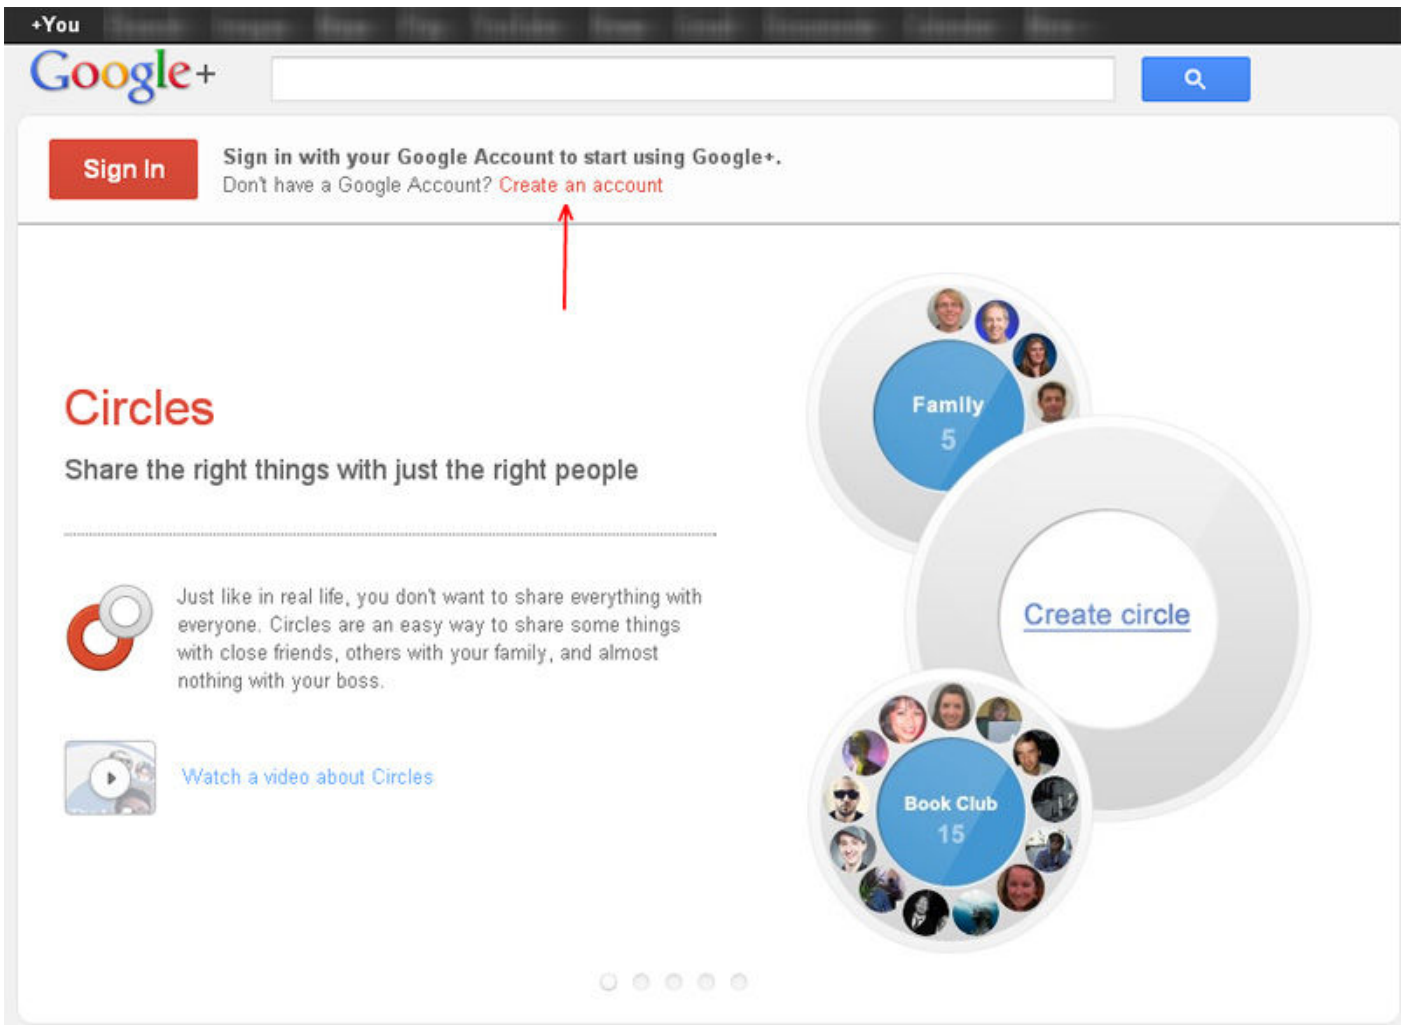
+You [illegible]

Google+

Sign In

Sign in with your Google Account to start using Google+.
Don't have a Google Account? Create an account

Circles

Share the right things with just the right people

Just like in real life, you don't want to share everything with everyone. Circles are an easy way to share some things with close friends, others with your family, and almost nothing with your boss.

Watch a video about Circles

Family
5

Create circle

Book Club
15